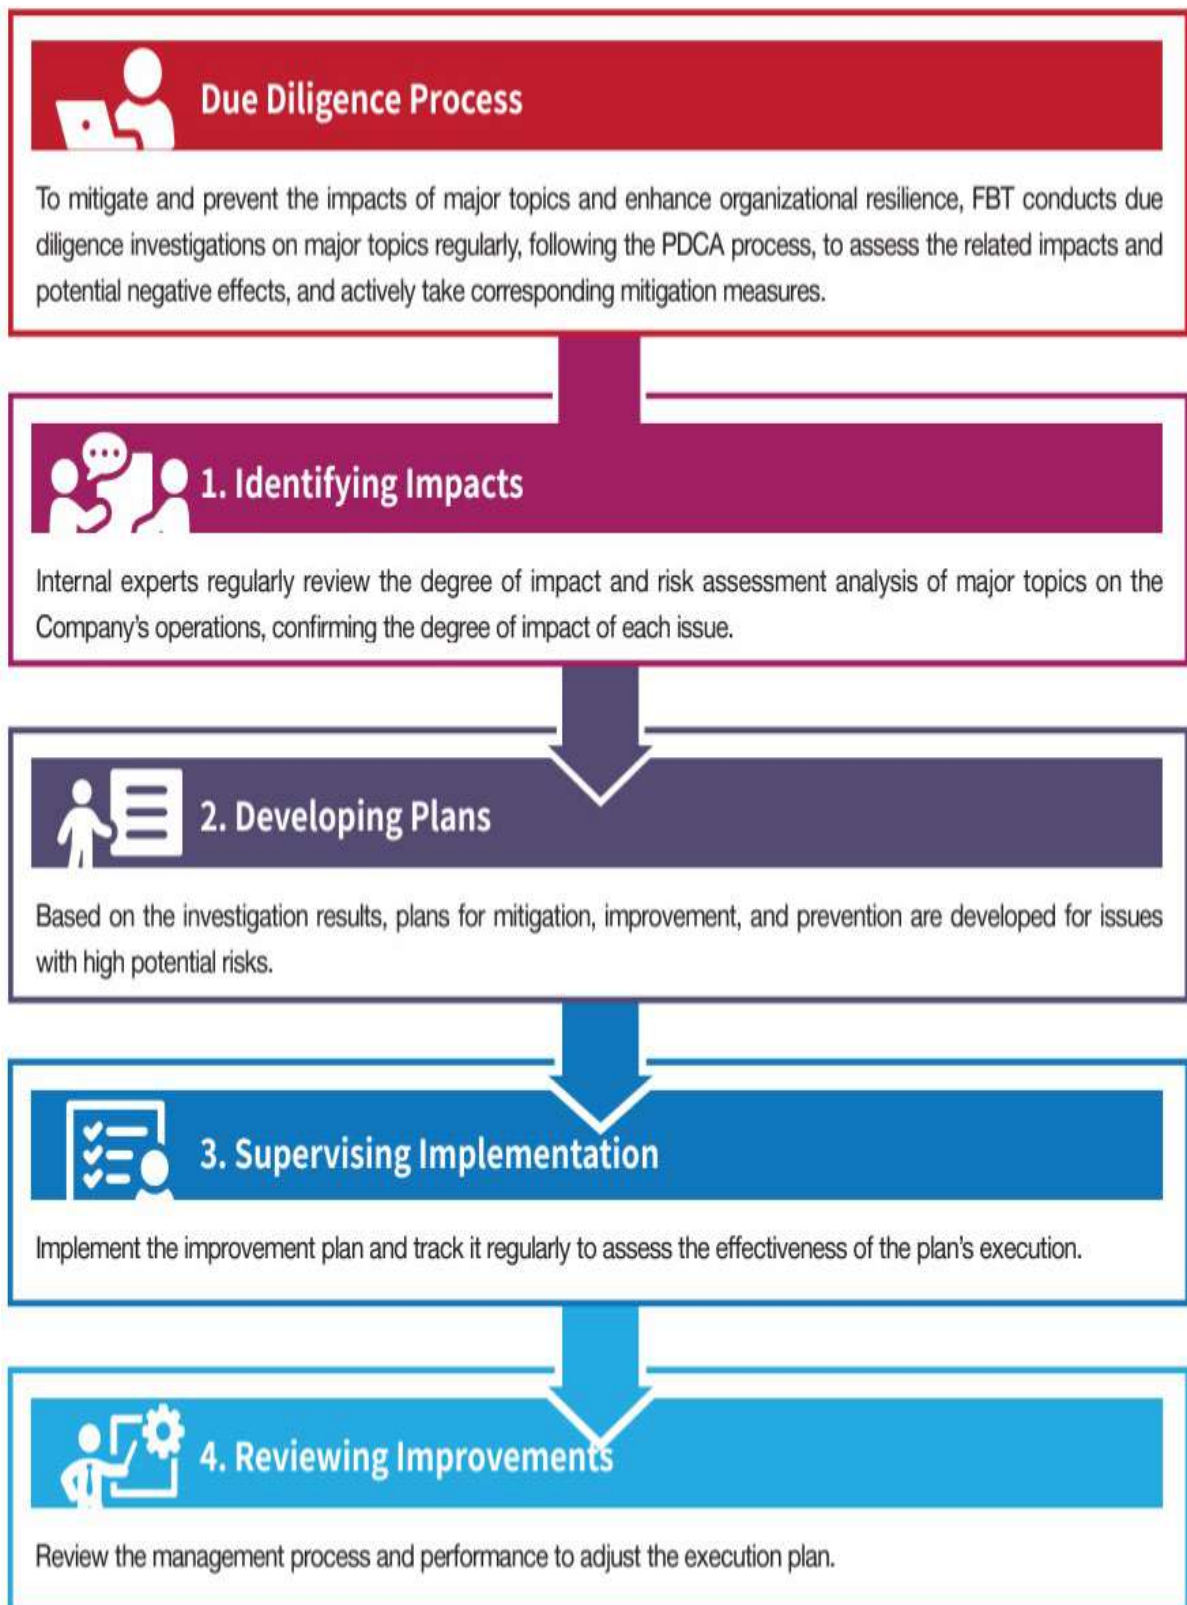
Due Diligence Process

To mitigate and prevent the impacts of major topics and enhance organizational resilience, FBT conducts due diligence investigations on major topics regularly, following the PDCA process, to assess the related impacts and potential negative effects, and actively take corresponding mitigation measures.

1. Identifying Impacts

Internal experts regularly review the degree of impact and risk assessment analysis of major topics on the Company's operations, confirming the degree of impact of each issue.

2. Developing Plans

Based on the investigation results, plans for mitigation, improvement, and prevention are developed for issues with high potential risks.

3. Supervising Implementation

Implement the improvement plan and track it regularly to assess the effectiveness of the plan's execution.

4. Reviewing Improvements

Review the management process and performance to adjust the execution plan.